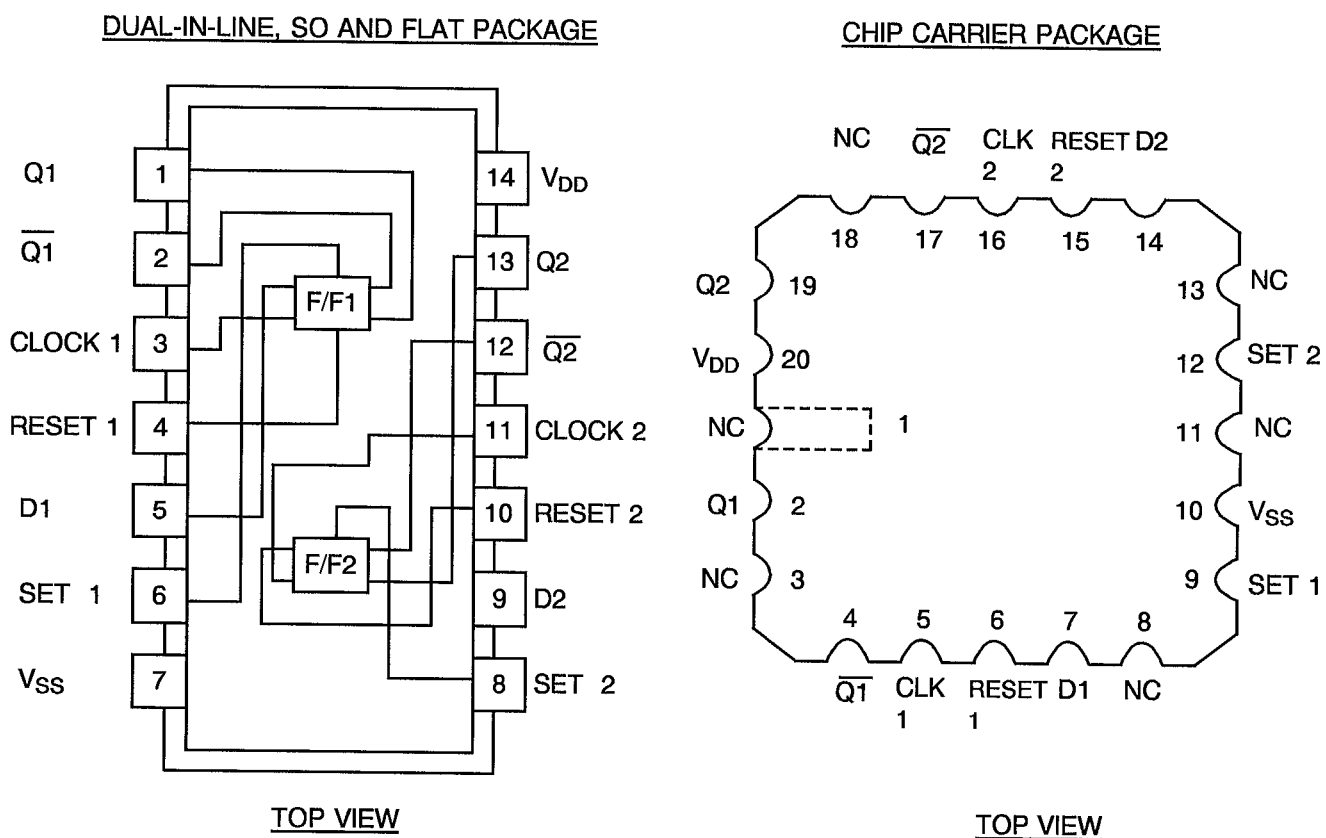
DUAL-IN-LINE, SO AND FLAT PACKAGE

Q1 1
$\overline{Q1}$ 2
CLOCK 1 3
RESET 1 4
D1 5
SET 1 6
$V_{SS}$ 7

14 $V_{DD}$
13 Q2
12 $\overline{Q2}$
11 CLOCK 2
10 RESET 2
9 D2
8 SET 2

F/F1
F/F2

TOP VIEW

CHIP CARRIER PACKAGE

NC $\overline{Q2}$ CLK 2 RESET 2 D2

18 17 16 15 14

Q2 19
$V_{DD}$ 20
NC 1
Q1 2
NC 3

13 NC
12 SET 2
11 NC
10 $V_{SS}$
9 SET 1

4 5 6 7 8

$\overline{Q1}$ CLK 1 RESET 1 D1 NC

TOP VIEW